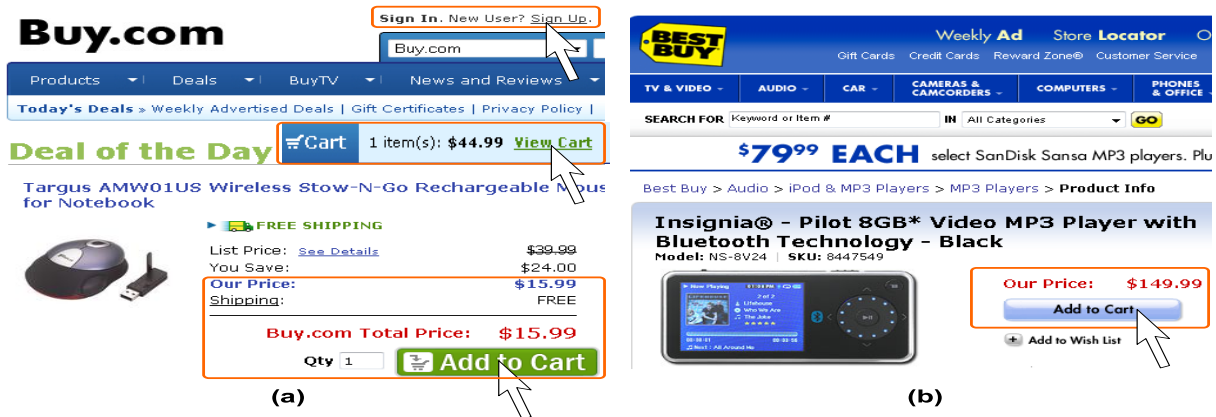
Buy.com

Sign In. New User? Sign Up.

Buy.com

Products Deals BuyTV News and Reviews

Today's Deals » Weekly Advertised Deals | Gift Certificates | Privacy Policy |

Deal of the Day

Cart 1 item(s): $44.99 View Cart

Targus AMW01US Wireless Stow-N-Go Rechargeable Mous for Notebook

FREE SHIPPING

List Price: See Details $39.99
You Save: $24.00
Our Price: $15.99
Shipping: FREE

Buy.com Total Price: $15.99

Qty 1 Add to Cart

(a)

BEST BUY

Weekly Ad Store Locator

Gift Cards Credit Cards Reward Zone® Customer Service

TV & VIDEO AUDIO CAR CAMERAS & CAMCORDERS COMPUTERS PHONES & OFFICE

SEARCH FOR Keyword or Item # IN All Categories GO

$79^{99}$ EACH select SanDisk Sansa MP3 players. Plu

Best Buy > Audio > iPod & MP3 Players > MP3 Players > Product Info

Insignia® - Pilot 8GB* Video MP3 Player with Bluetooth Technology - Black

Model: NS-8V24 | SKU: 8447549

Now Playing
2 of 2
Lifehouse
Who We Are
The Joke
Next : All Around Me

Our Price: $149.99

Add to Cart

Add to Wish List

(b)